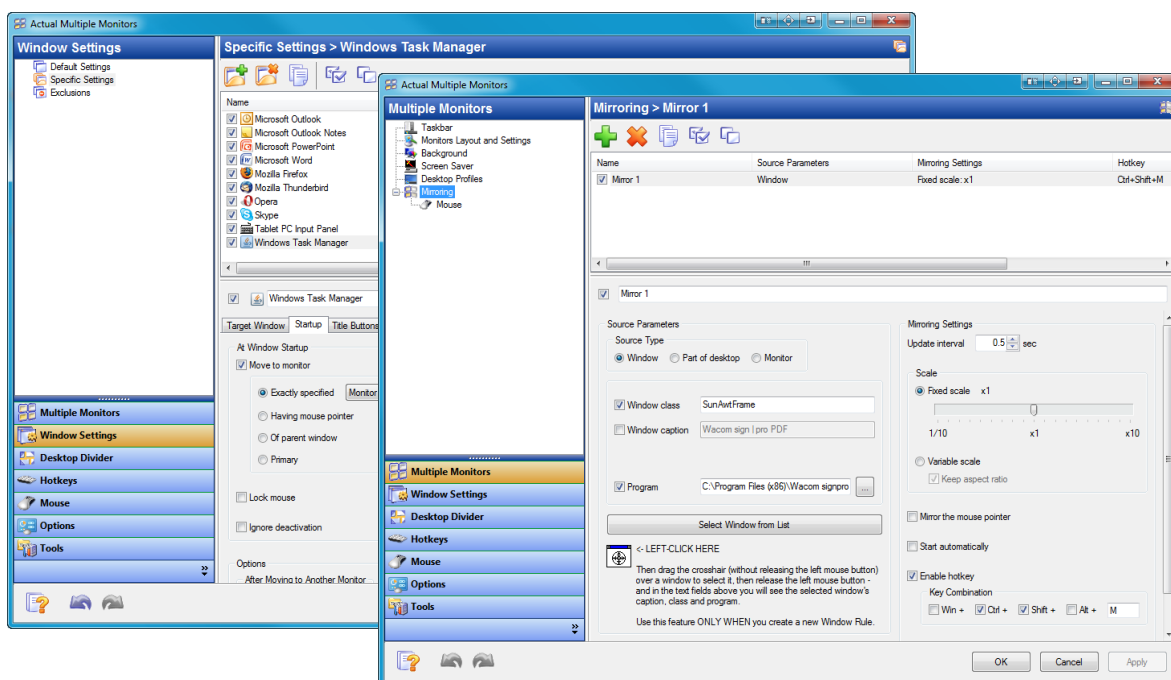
Actual Multiple Monitors

Window Settings

Default Settings
Specific Settings
Exclusions

Specific Settings > Windows Task Manager

Name
Microsoft Outlook
Microsoft Outlook Notes
Microsoft PowerPoint
Microsoft Word
Mozilla Firefox
Mozilla Thunderbird
Opera
Skype
Tablet PC Input Panel
Windows Task Manager

Windows Task Manager

Target Window | Startup | Title Buttons

At Window Startup
Move to monitor
Exactly specified | Monitor
Having mouse pointer
Of parent window
Primary

Lock mouse

Ignore deactivation

Options
After Moving to Another Monitor

Multiple Monitors
Window Settings
Desktop Divider
Hotkeys
Mouse
Options
Tools

Actual Multiple Monitors

Multiple Monitors

Taskbar
Monitors Layout and Settings
Background
Screen Saver
Desktop Profiles
Mirroring
Mouse

Mirroring > Mirror 1

| Name | Source Parameters | Mirroring Settings | Hotkey |
|---|---|---|---|
| Mirror 1 | Window | Fixed scale: x1 | Ctrl+Shift+M |

Mirror 1

Source Parameters
Source Type
Window | Part of desktop | Monitor

Window class | SunAwtFrame
Window caption | Wacom sign | pro PDF

Program | C:\Program Files (x86)\Wacom signpro | ...

Select Window from List

<- LEFT-CLICK HERE
Then drag the crosshair (without releasing the left mouse button) over a window to select it, then release the left mouse button - and in the text fields above you will see the selected window's caption, class and program.

Use this feature ONLY WHEN you create a new Window Rule.

Mirroring Settings
Update interval | 0.5 | sec

Scale
Fixed scale x1
1/10 | x1 | x10

Variable scale
Keep aspect ratio

Mirror the mouse pointer

Start automatically

Enable hotkey
Key Combination
Win + | Ctrl + | Shift + | Alt + | M

Multiple Monitors
Window Settings
Desktop Divider
Hotkeys
Mouse
Options
Tools

OK | Cancel | Apply